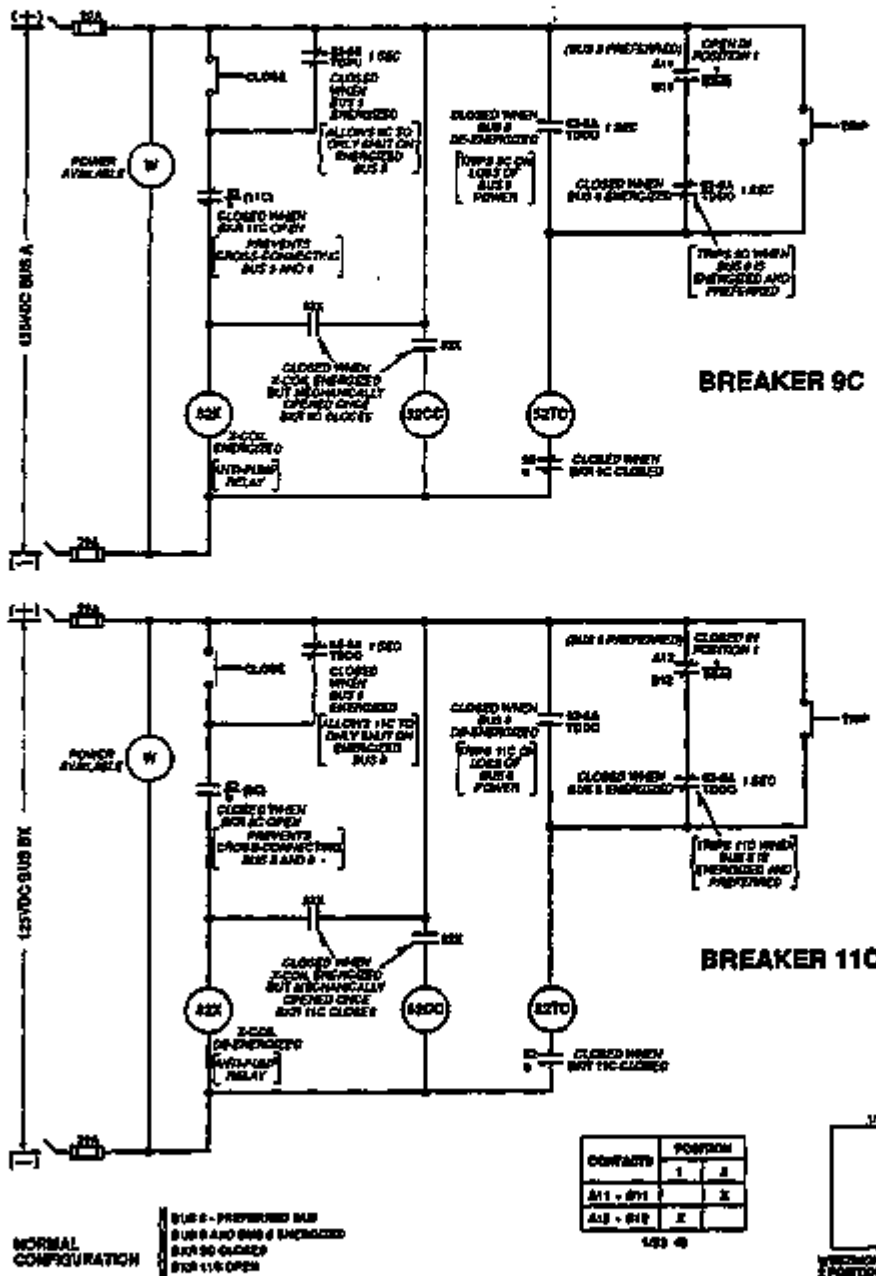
(+) 20A

CLOSE

CLOSED WHEN BUS 3 ENERGIZED

ALLOWS 9C TO ONLY SHUT ON ENERGIZED BUS 3

POWER AVAILABLE

W

CLOSED WHEN BKR 11C OPEN

PREVENTS CROSS-CONNECTING BUS 3 AND 4

52X

CLOSED WHEN X-COIL ENERGIZED BUT MECHANICALLY OPENED ONCE BKR 9C CLOSES

52X

X-COIL ENERGIZED

ANTI-PUMP RELAY

52CC

(BUS 3 PREFERRED) OPEN IN POSITION 1

A11

B11

CLOSED WHEN BUS 3 DE-ENERGIZED

TRIPS 9C ON LOSS OF BUS 3 POWER

CLOSED WHEN BUS 4 ENERGIZED

1 SEC

TRIP

TRIPS 9C WHEN BUS 4 IS ENERGIZED AND PREFERRED

52TC

CLOSED WHEN BKR 9C CLOSED

BREAKER 9C

(−) 20A

125VDC BUS A

(+) 20A

CLOSE

1 SEC TDOO

CLOSED WHEN BUS 4 ENERGIZED

ALLOWS 11C TO ONLY SHUT ON ENERGIZED BUS 4

POWER AVAILABLE

W

CLOSED WHEN BKR 9C OPEN

PREVENTS CROSS-CONNECTING BUS 3 AND 4

52X

CLOSED WHEN X-COIL ENERGIZED BUT MECHANICALLY OPENED ONCE BKR 11C CLOSES

52X

X-COIL DE-ENERGIZED

ANTI-PUMP RELAY

52CC

(BUS 4 PREFERRED) CLOSED IN POSITION 1

A12

B12

TDOO

CLOSED WHEN BUS 4 DE-ENERGIZED

TDOO

TRIPS 11C ON LOSS OF BUS 4 POWER

CLOSED WHEN BUS 3 ENERGIZED

1 SEC TDOO

TRIP

TRIPS 11C WHEN BUS 3 IS ENERGIZED AND PREFERRED

52TC

CLOSED WHEN BKR 11C CLOSED

BREAKER 11C

(−) 20A

125VDC BUS BX

| CONTACTS | POSITION 1 | POSITION 2 |
|---|---|---|
| A11 - B11 | | X |
| A12 - B12 | X | |

NORMAL CONFIGURATION

BUS 3 - PREFERRED BUS
BUS 3 AND BUS 4 ENERGIZED
BKR 9C CLOSED
BKR 11C OPEN

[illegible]